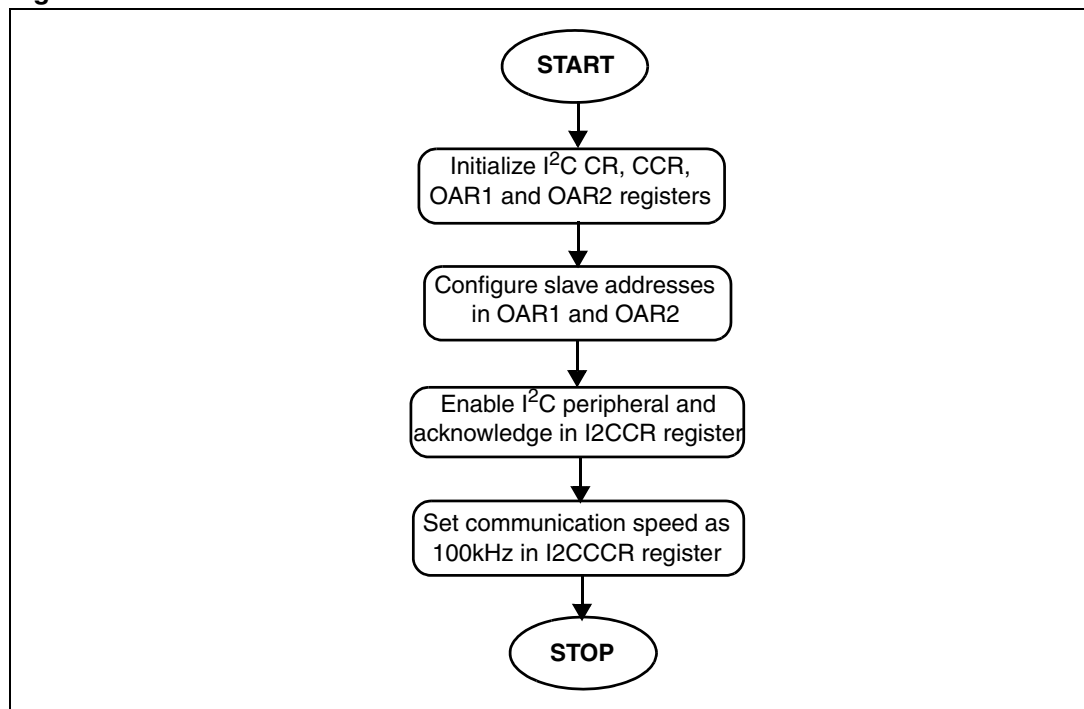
START

Initialize $I^2C$ CR, CCR, OAR1 and OAR2 registers

Configure slave addresses in OAR1 and OAR2

Enable $I^2C$ peripheral and acknowledge in I2CCR register

Set communication speed as 100kHz in I2CCCR register

STOP